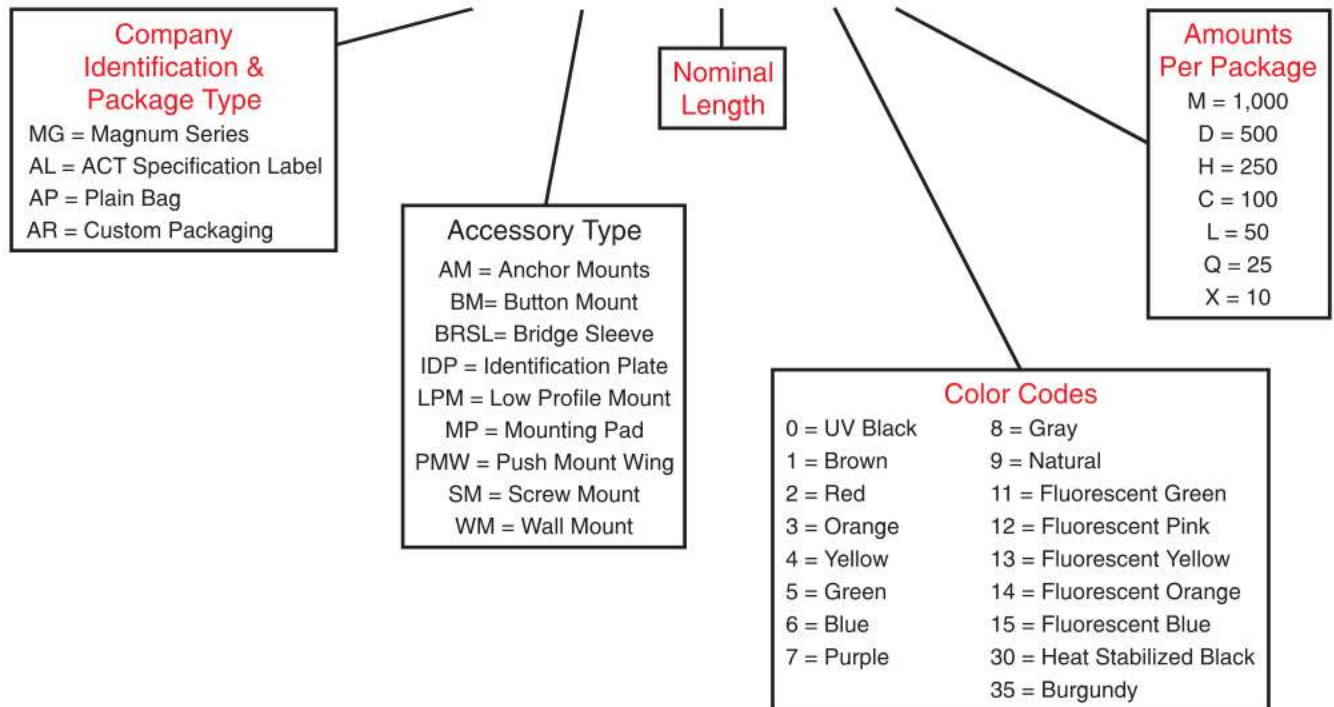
Company Identification & Package Type
MG = Magnum Series
AL = ACT Specification Label
AP = Plain Bag
AR = Custom Packaging

Accessory Type
AM = Anchor Mounts
BM= Button Mount
BRSL= Bridge Sleeve
IDP = Identification Plate
LPM = Low Profile Mount
MP = Mounting Pad
PMW = Push Mount Wing
SM = Screw Mount
WM = Wall Mount

Nominal Length

Color Codes
0 = UV Black
1 = Brown
2 = Red
3 = Orange
4 = Yellow
5 = Green
6 = Blue
7 = Purple
8 = Gray
9 = Natural
11 = Fluorescent Green
12 = Fluorescent Pink
13 = Fluorescent Yellow
14 = Fluorescent Orange
15 = Fluorescent Blue
30 = Heat Stabilized Black
35 = Burgundy

Amounts Per Package
M = 1,000
D = 500
H = 250
C = 100
L = 50
Q = 25
X = 10